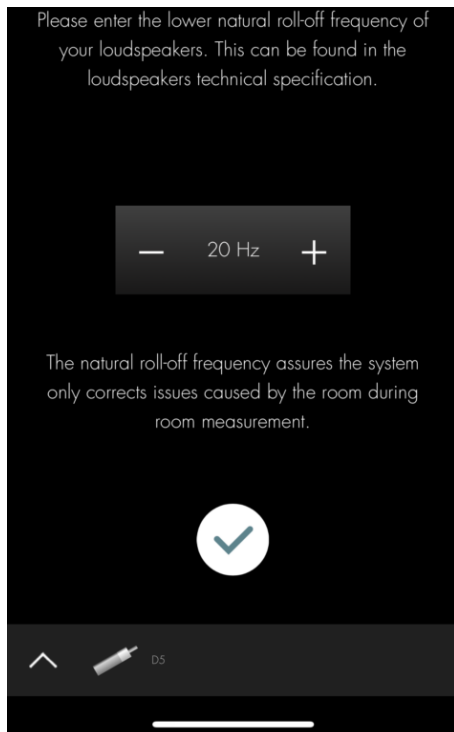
Please enter the lower natural roll-off frequency of your loudspeakers. This can be found in the loudspeakers technical specification.

— 20 Hz +

The natural roll-off frequency assures the system only corrects issues caused by the room during room measurement.

D5